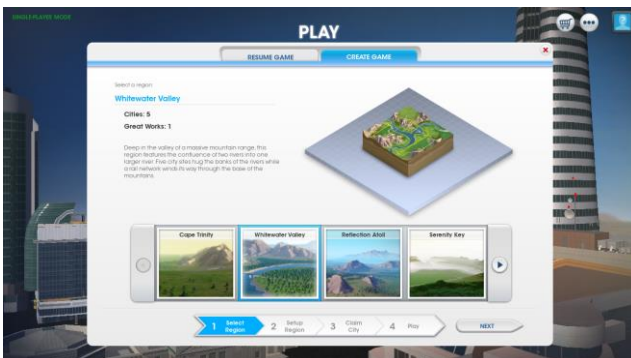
SINGLEPLAYER MODE

PLAY

RESUME GAME

CREATE GAME

Select a region

Whitewater Valley

Cities: 5

Great Works: 1

Deep in the valley of a massive mountain range, this region features the confluence of two rivers into one larger river. Five city sites hug the banks of the rivers while a rail network winds its way through the base of the mountains.

Cape Trinity

Whitewater Valley

Reflection Atoll

Serenity Key

1 Select Region

2 Setup Region

3 Claim City

4 Play

NEXT